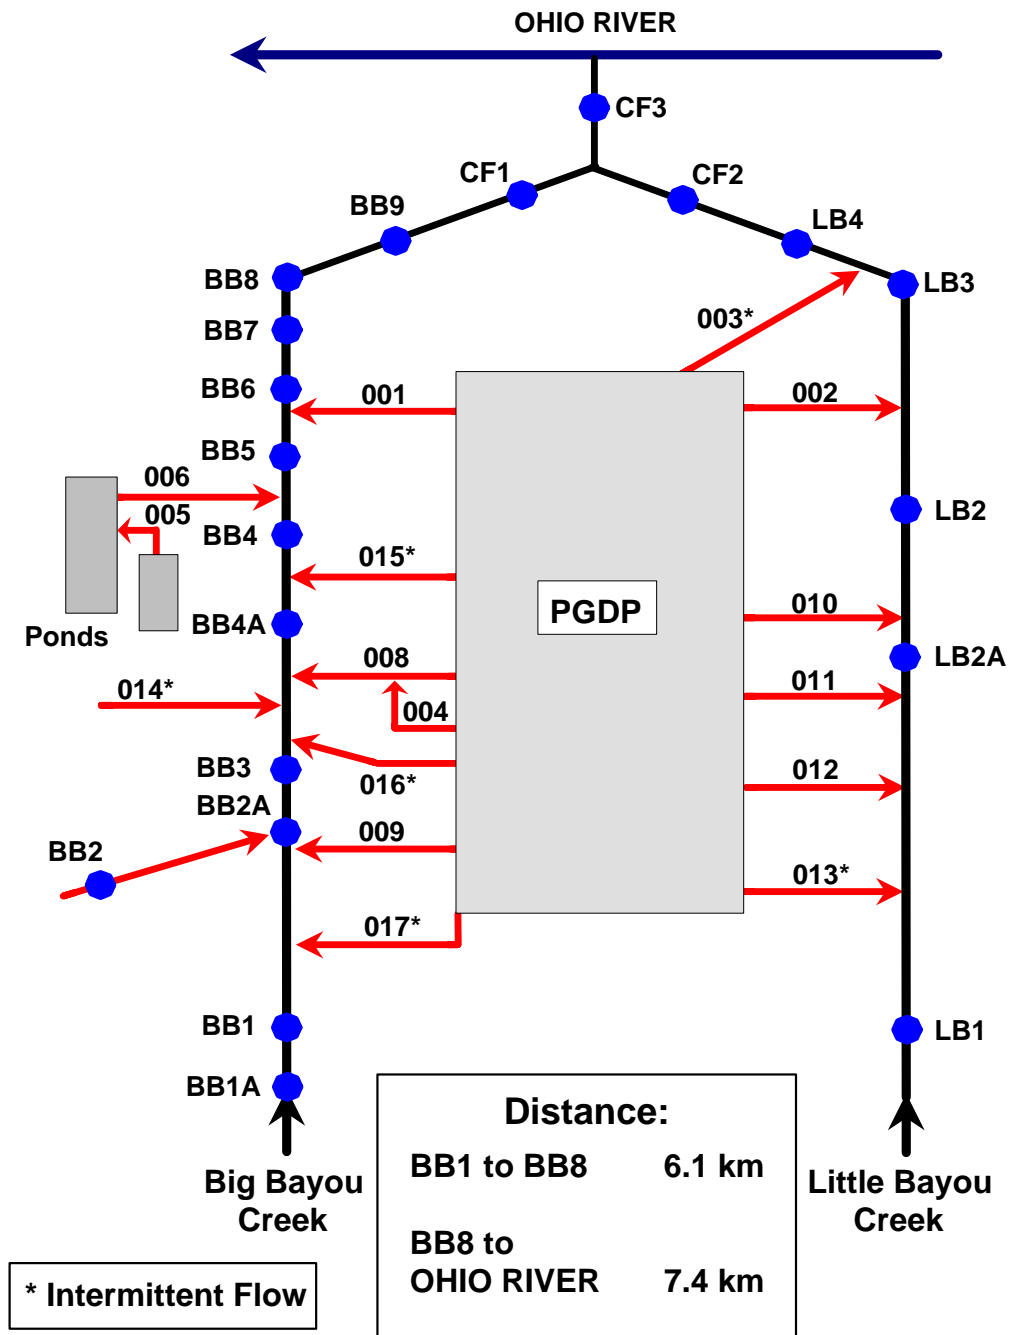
OHIO RIVER

CF3

CF1

CF2

BB9

LB4

BB8

LB3

BB7

003*

BB6

001

002

BB5

006

LB2

005

BB4

015*

PGDP

010

BB4A

Ponds

LB2A

008

014*

011

004

BB3

016*

012

BB2A

009

BB2

013*

017*

BB1

LB1

BB1A

Distance:

| BB1 to BB8 | 6.1 km |
|---|---|
| BB8 to OHIO RIVER | 7.4 km |

Big Bayou Creek

Little Bayou Creek

* Intermittent Flow